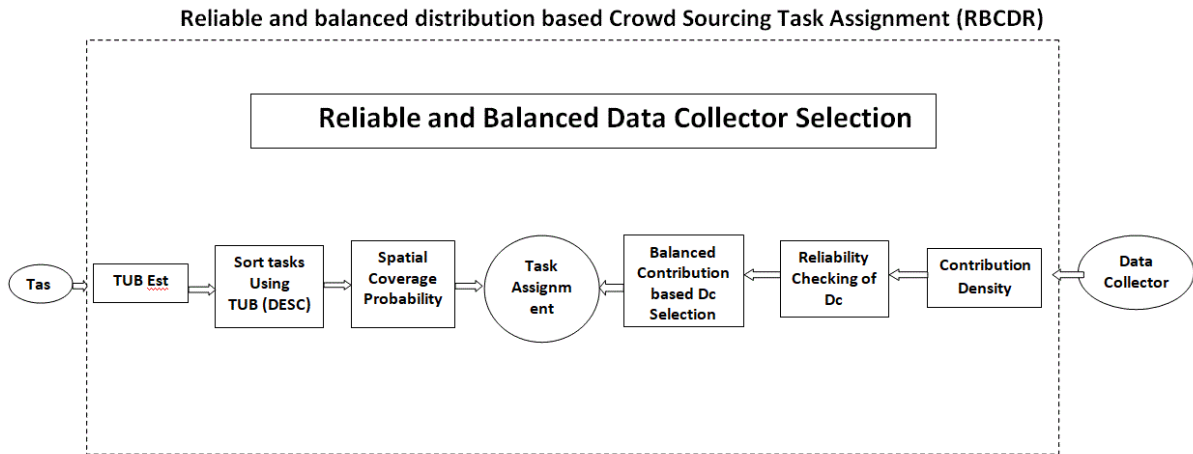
Reliable and balanced distribution based Crowd Sourcing Task Assignment (RBCDR)

Reliable and Balanced Data Collector Selection

Tas

TUB Est

Sort tasks Using TUB (DESC)

Spatial Coverage Probability

Task Assignm ent

Balanced Contribution based Dc Selection

Reliability Checking of Dc

Contribution Density

Data Collector